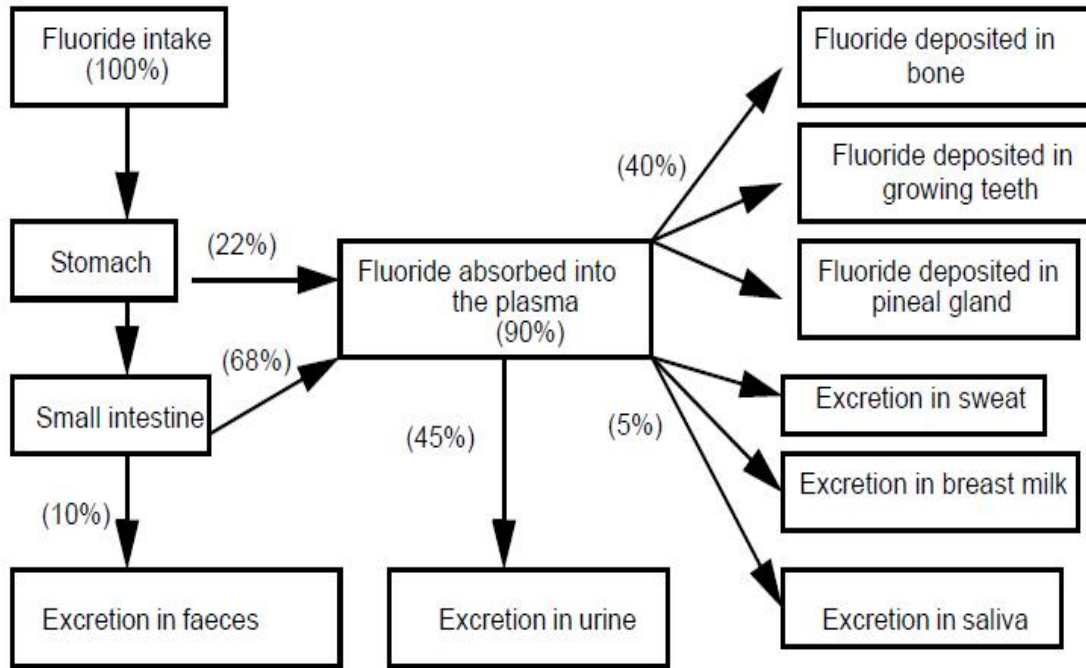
Fluoride intake (100%)

Stomach

(22%)

Fluoride absorbed into the plasma (90%)

(68%)

Small intestine

(10%)

Excretion in faeces

(45%)

Excretion in urine

(40%)

Fluoride deposited in bone

Fluoride deposited in growing teeth

Fluoride deposited in pineal gland

(5%)

Excretion in sweat

Excretion in breast milk

Excretion in saliva